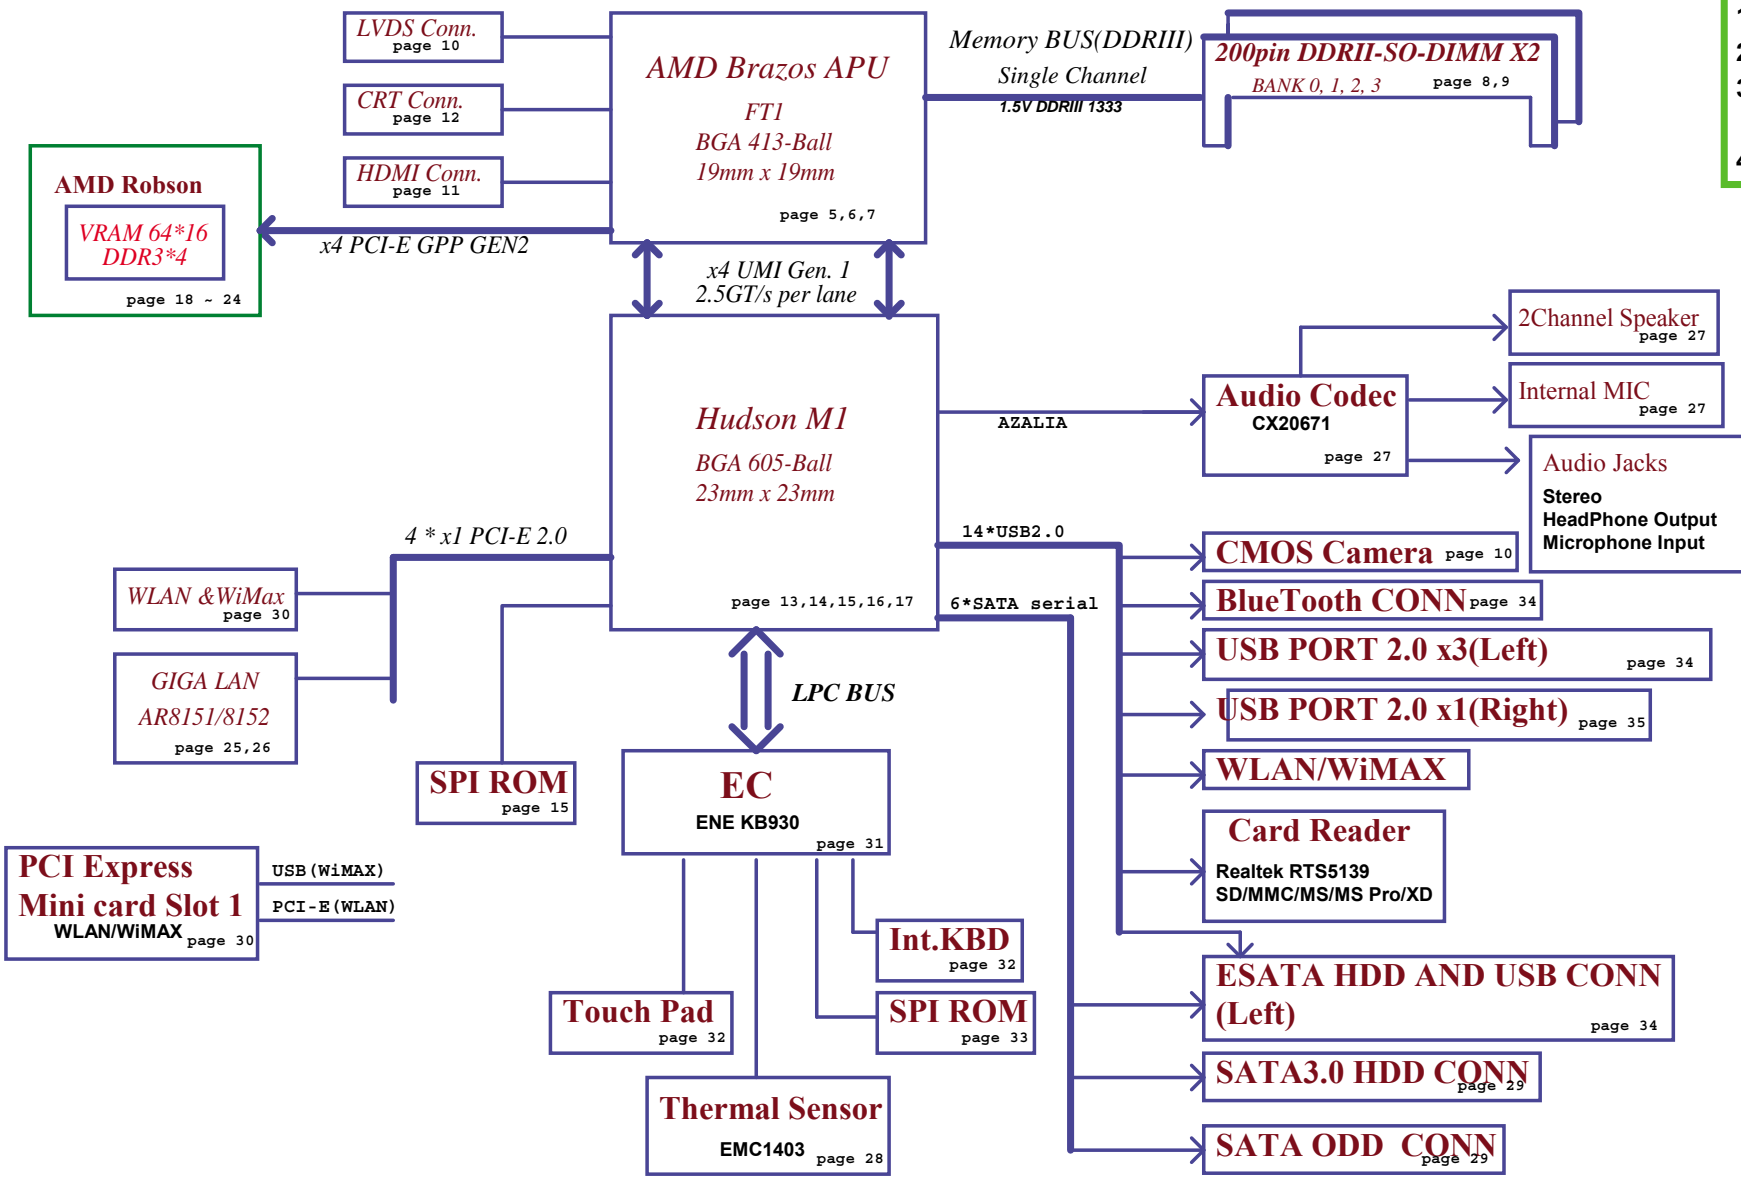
LVDS Conn.
page 10

CRT Conn.
page 12

HDMI Conn.
page 11

AMD Brazos APU
FT1
BGA 413-Ball
19mm x 19mm
page 5,6,7

Memory BUS(DDRIII)
Single Channel
1.5V DDRIII 1333

200pin DDRII-SO-DIMM X2
BANK 0, 1, 2, 3
page 8,9

AMD Robson
VRAM 64*16
DDR3*4
page 18 ~ 24

x4 PCI-E GPP GEN2

x4 UMI Gen. 1
2.5GT/s per lane

Hudson M1
BGA 605-Ball
23mm x 23mm
page 13,14,15,16,17

2Channel Speaker
page 27

Internal MIC
page 27

Audio Codec
CX20671
page 27

AZALIA

Audio Jacks
Stereo
HeadPhone Output
Microphone Input

4 * x1 PCI-E 2.0

14*USB2.0

CMOS Camera page 10

6*SATA serial

BlueTooth CONN page 34

WLAN &WiMax
page 30

GIGA LAN
AR8151/8152
page 25,26

USB PORT 2.0 x3(Left) page 34

LPC BUS

USB PORT 2.0 x1(Right) page 35

SPI ROM
page 15

EC
ENE KB930
page 31

WLAN/WiMAX

Card Reader
Realtek RTS5139
SD/MMC/MS/MS Pro/XD

PCI Express
Mini card Slot 1
WLAN/WiMAX page 30

USB(WiMAX)
PCI-E(WLAN)

Int.KBD
page 32

ESATA HDD AND USB CONN
(Left)
page 34

Touch Pad
page 32

SPI ROM
page 33

SATA3.0 HDD CONN page 29

Thermal Sensor
EMC1403 page 28

SATA ODD CONN page 29